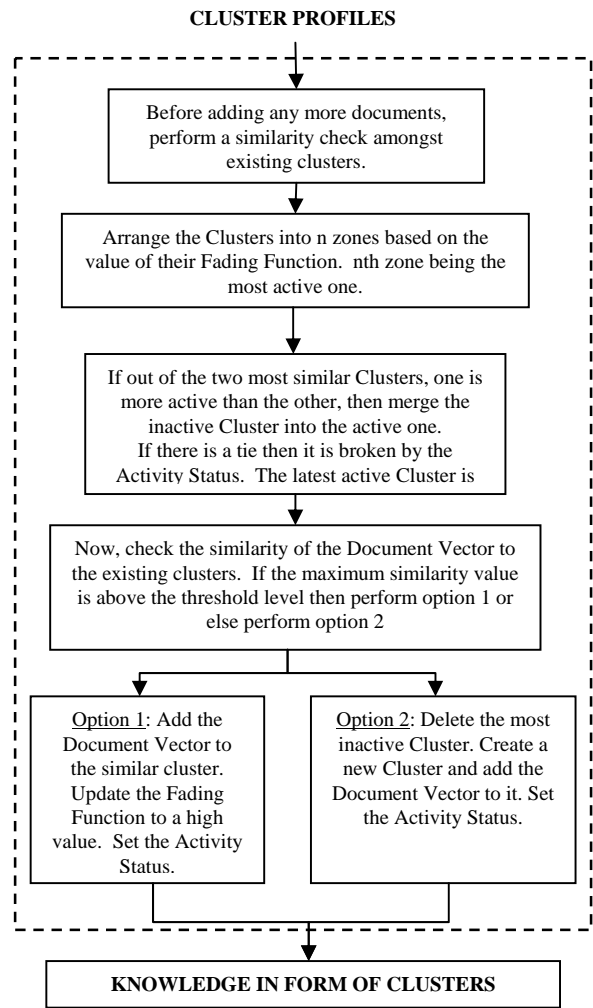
CLUSTER PROFILES

Before adding any more documents, perform a similarity check amongst existing clusters.

Arrange the Clusters into n zones based on the value of their Fading Function. nth zone being the most active one.

If out of the two most similar Clusters, one is more active than the other, then merge the inactive Cluster into the active one.
If there is a tie then it is broken by the Activity Status. The latest active Cluster is

Now, check the similarity of the Document Vector to the existing clusters. If the maximum similarity value is above the threshold level then perform option 1 or else perform option 2

Option 1: Add the Document Vector to the similar cluster. Update the Fading Function to a high value. Set the Activity Status.

Option 2: Delete the most inactive Cluster. Create a new Cluster and add the Document Vector to it. Set the Activity Status.

KNOWLEDGE IN FORM OF CLUSTERS